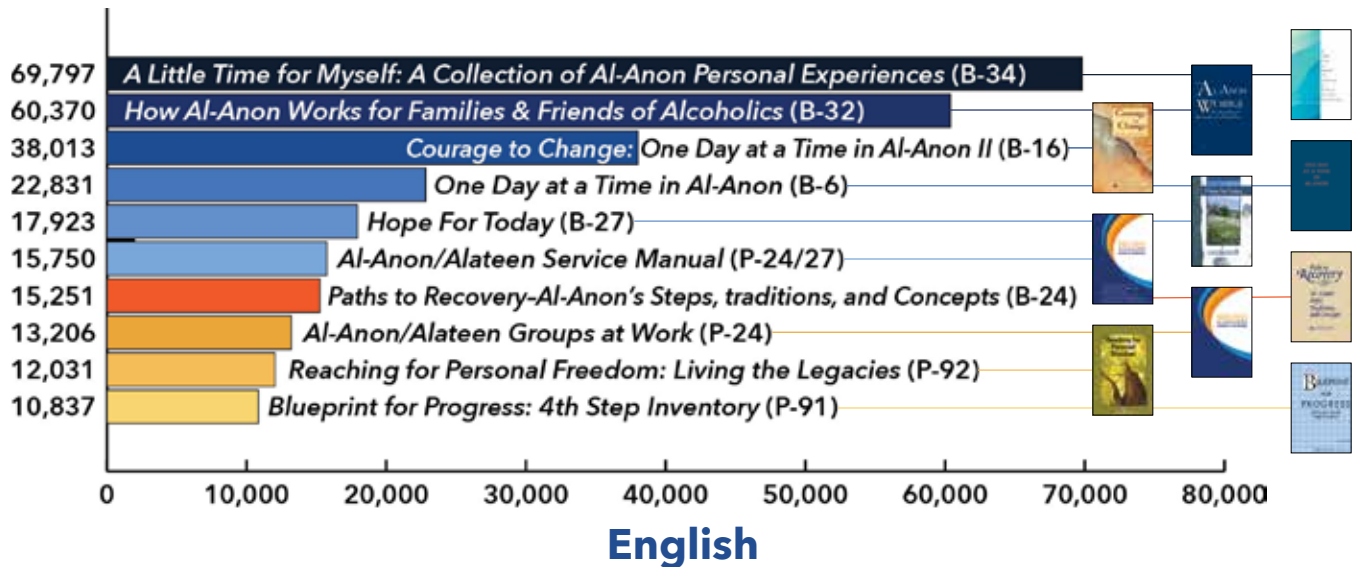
69,797 A Little Time for Myself: A Collection of Al-Anon Personal Experiences (B-34)
60,370 How Al-Anon Works for Families & Friends of Alcoholics (B-32)
38,013 Courage to Change: One Day at a Time in Al-Anon II (B-16)
22,831 One Day at a Time in Al-Anon (B-6)
17,923 Hope For Today (B-27)
15,750 Al-Anon/Alateen Service Manual (P-24/27)
15,251 Paths to Recovery-Al-Anon's Steps, traditions, and Concepts (B-24)
13,206 Al-Anon/Alateen Groups at Work (P-24)
12,031 Reaching for Personal Freedom: Living the Legacies (P-92)
10,837 Blueprint for Progress: 4th Step Inventory (P-91)

0 10,000 20,000 30,000 40,000 50,000 60,000 70,000 80,000

Al-Anon Works

Courage to Change

Hope for Today

Paths to Recovery

Reaching for Personal Freedom

Blueprint for Progress

English